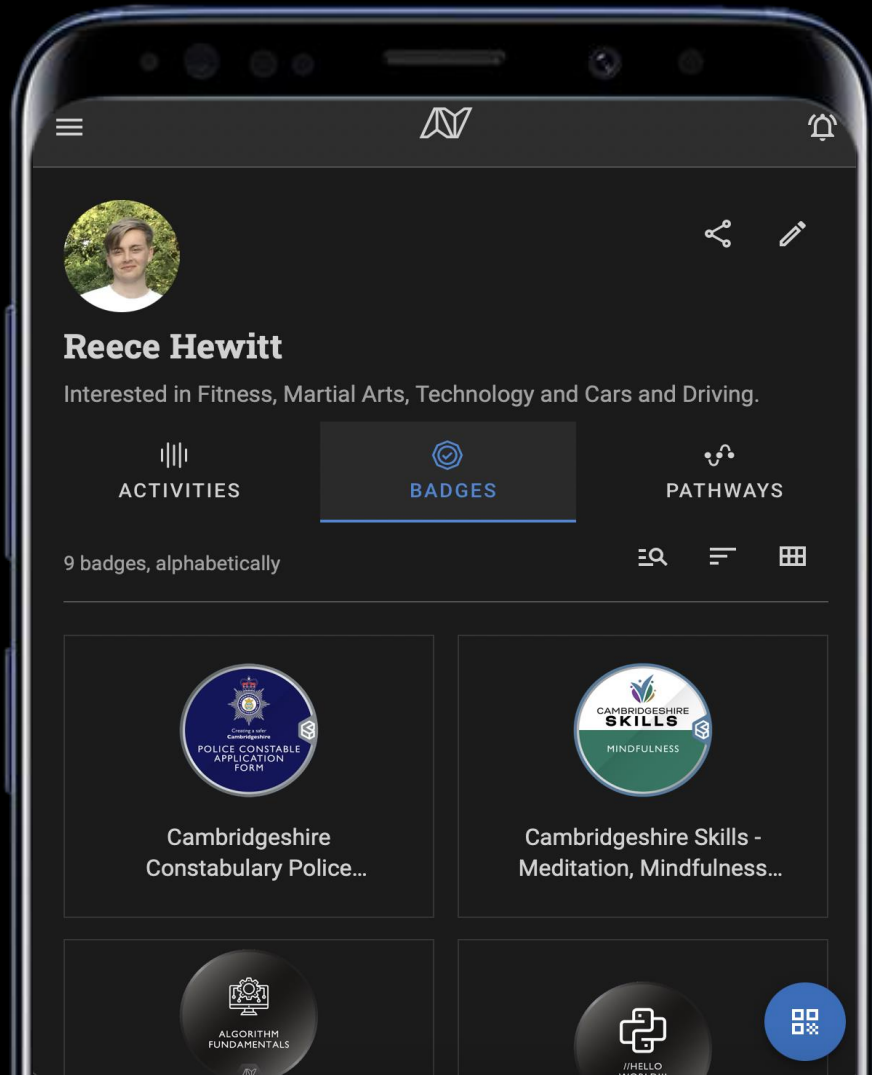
Reece Hewitt

Interested in Fitness, Martial Arts, Technology and Cars and Driving.

ACTIVITIES

BADGES

PATHWAYS

9 badges, alphabetically

Creating a safer Cambridgeshire
POLICE CONSTABLE APPLICATION FORM

Cambridgeshire Constabulary Police...

CAMBRIDGESHIRE SKILLS
MINDFULNESS

Cambridgeshire Skills - Meditation, Mindfulness...

ALGORITHM FUNDAMENTALS

//HELLO